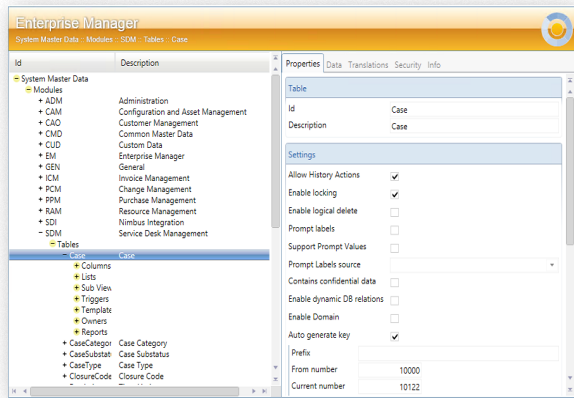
Enterprise Manager
System Master Data :: Modules :: SDM :: Tables :: Case

| Id | Description |
|---|---|
| − System Master Data | |
| − Modules | |
| + ADM | Administration |
| + CAM | Configuration and Asset Management |
| + CAO | Customer Management |
| + CMD | Common Master Data |
| + CUD | Custom Data |
| + EM | Enterprise Manager |
| + GEN | General |
| + ICM | Invoice Management |
| + PCM | Change Management |
| + PPM | Purchase Management |
| + RAM | Resource Management |
| + SDI | Nimbus Integration |
| − SDM | Service Desk Management |
| − Tables | |
| − Case | Case |
| + Columns | |
| + Lists | |
| + Sub View | |
| + Triggers | |
| + Template | |
| + Owners | |
| + Reports | |
| + CaseCategor | Case Category |
| + CaseSubstat | Case Substatus |
| + CaseType | Case Type |
| + ClosureCode | Closure Code |

Properties Data Translations Security Info

Table

| | |
|---|---|
| Id | Case |
| Description | Case |

Settings

| | |
|---|---|
| Allow History Actions | ✓ |
| Enable locking | ✓ |
| Enable logical delete | |
| Prompt labels | |
| Support Prompt Values | |
| Prompt Labels source | |
| Contains confidential data | |
| Enable dynamic DB relations | |
| Enable Domain | |
| Auto generate key | ✓ |
| Prefix | |
| From number | 10000 |
| Current number | 10122 |